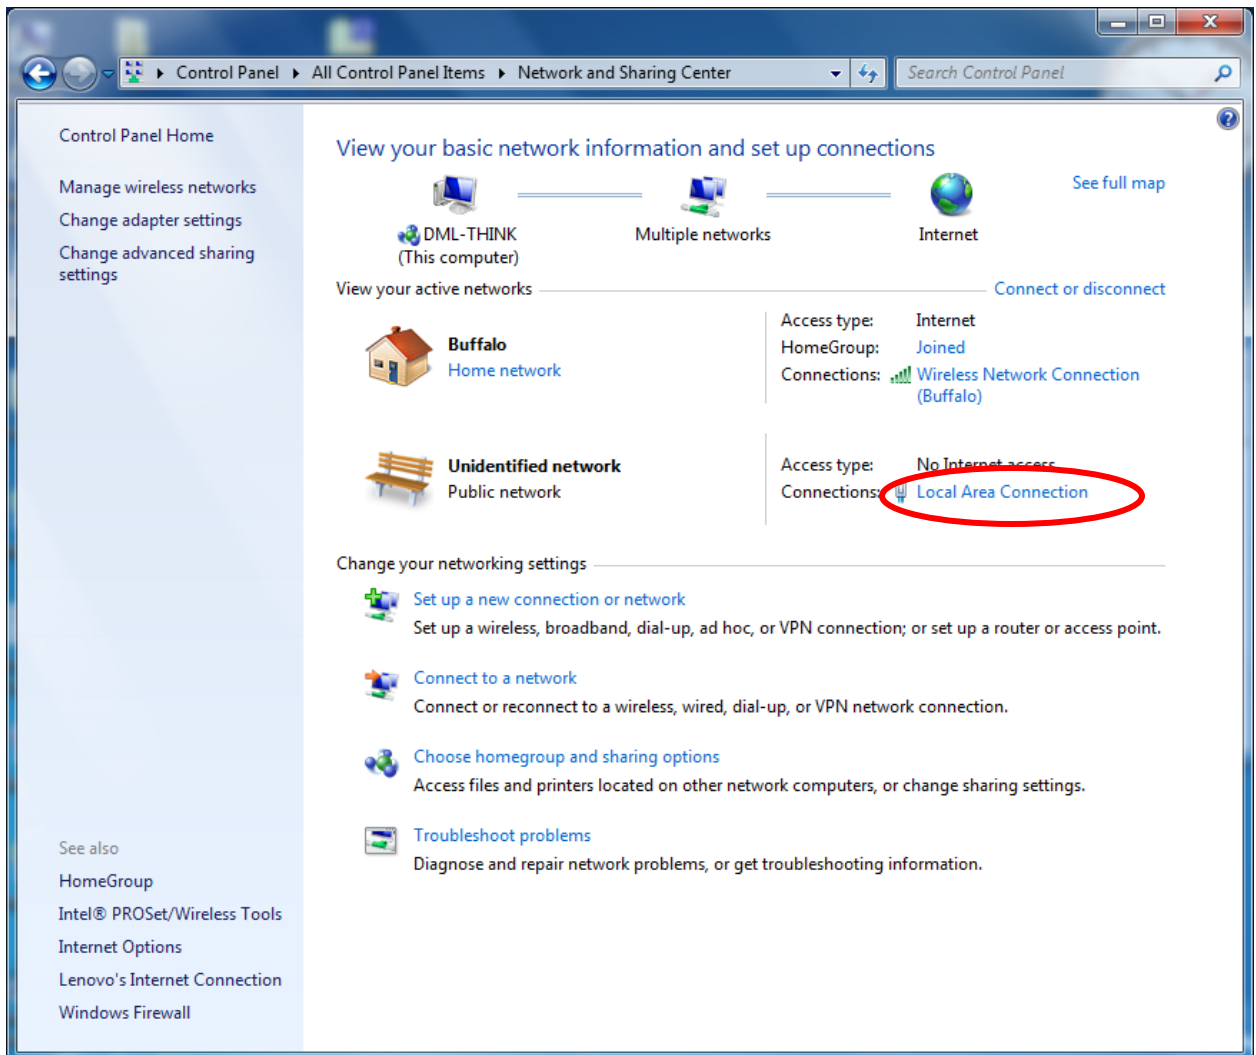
Control Panel ▸ All Control Panel Items ▸ Network and Sharing Center

Search Control Panel

Control Panel Home

Manage wireless networks

Change adapter settings

Change advanced sharing settings

View your basic network information and set up connections

See full map

DML-THINK (This computer)

Multiple networks

Internet

View your active networks

Connect or disconnect

Buffalo
Home network

Access type: Internet
HomeGroup: Joined
Connections: Wireless Network Connection (Buffalo)

Unidentified network
Public network

Access type: No Internet access
Connections: Local Area Connection

Change your networking settings

Set up a new connection or network
Set up a wireless, broadband, dial-up, ad hoc, or VPN connection; or set up a router or access point.

Connect to a network
Connect or reconnect to a wireless, wired, dial-up, or VPN network connection.

Choose homegroup and sharing options
Access files and printers located on other network computers, or change sharing settings.

Troubleshoot problems
Diagnose and repair network problems, or get troubleshooting information.

See also

HomeGroup

Intel® PROSet/Wireless Tools

Internet Options

Lenovo's Internet Connection

Windows Firewall